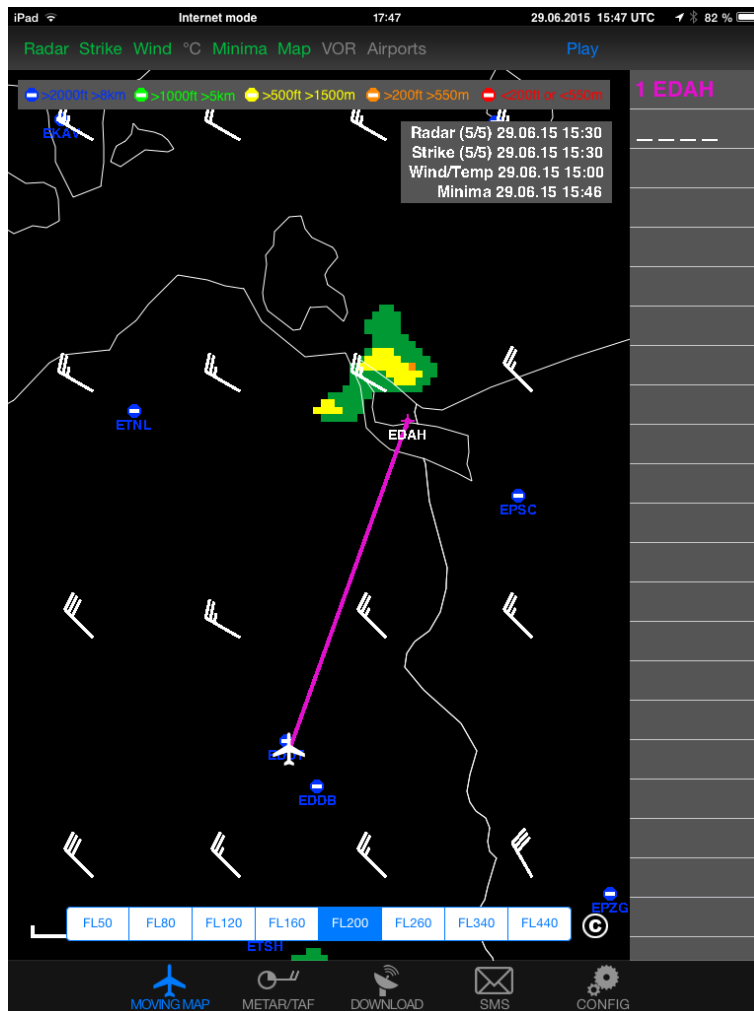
iPad Internet mode 17:47 29.06.2015 15:47 UTC 82 %

Radar Strike Wind °C Minima Map VOR Airports Play

>2000ft >8km >1000ft >5km >500ft >1500m >200ft >550m <200ft or <550m

1 EDAH

_ _ _ _

Radar (5/5) 29.06.15 15:30
Strike (5/5) 29.06.15 15:30
Wind/Temp 29.06.15 15:00
Minima 29.06.15 15:46

EKAV

ETNL

EDAH

EPSC

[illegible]

EDDB

EPZG

ETSH

| FL50 | FL80 | FL120 | FL160 | FL200 | FL260 | FL340 | FL440 |
|---|---|---|---|---|---|---|---|

©

MOVING MAP METAR/TAF DOWNLOAD SMS CONFIG